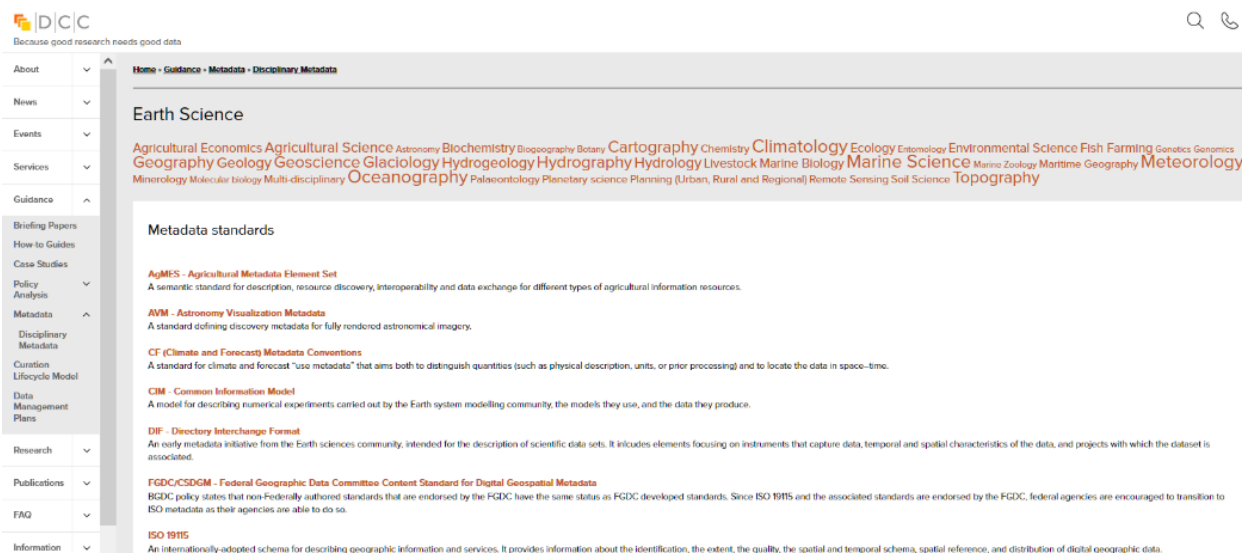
DCC
Because good research needs good data

About
News
Events
Services
Guidance
Briefing Papers
How-to Guides
Case Studies
Policy Analysis
Metadata
Disciplinary Metadata
Curation Lifecycle Model
Data Management Plans
Research
Publications
FAQ
Information

Home › Guidance › Metadata › Disciplinary Metadata

Earth Science

Agricultural Economics Agricultural Science Astronomy Biochemistry Biogeography Botany Cartography Chemistry Climatology Ecology Entomology Environmental Science Fish Farming Genetics Genomics Geography Geology Geoscience Glaciology Hydrogeology Hydrography Hydrology Livestock Marine Biology Marine Science Marine Zoology Maritime Geography Meteorology Minerology Molecular biology Multi-disciplinary Oceanography Palaeontology Planetary science Planning (Urban, Rural and Regional) Remote Sensing Soil Science Topography

Metadata standards

AgMES - Agricultural Metadata Element Set
A semantic standard for description, resource discovery, interoperability and data exchange for different types of agricultural information resources.

AVM - Astronomy Visualization Metadata
A standard defining discovery metadata for fully rendered astronomical imagery.

CF (Climate and Forecast) Metadata Conventions
A standard for climate and forecast "use metadata" that aims both to distinguish quantities (such as physical description, units, or prior processing) and to locate the data in space–time.

CIM - Common Information Model
A model for describing numerical experiments carried out by the Earth system modelling community, the models they use, and the data they produce.

DIF - Directory Interchange Format
An early metadata initiative from the Earth sciences community, intended for the description of scientific data sets. It inlcudes elements focusing on instruments that capture data, temporal and spatial characteristics of the data, and projects with which the dataset is associated.

FGDC/CSDGM - Federal Geographic Data Committee Content Standard for Digital Geospatial Metadata
BGDC policy states that non-Federally authored standards that are endorsed by the FGDC have the same status as FGDC developed standards. Since ISO 19115 and the associated standards are endorsed by the FGDC, federal agencies are encouraged to transition to ISO metadata as their agencies are able to do so.

ISO 19115
An internationally-adopted schema for describing geographic information and services. It provides information about the identification, the extent, the quality, the spatial and temporal schema, spatial reference, and distribution of digital geographic data.